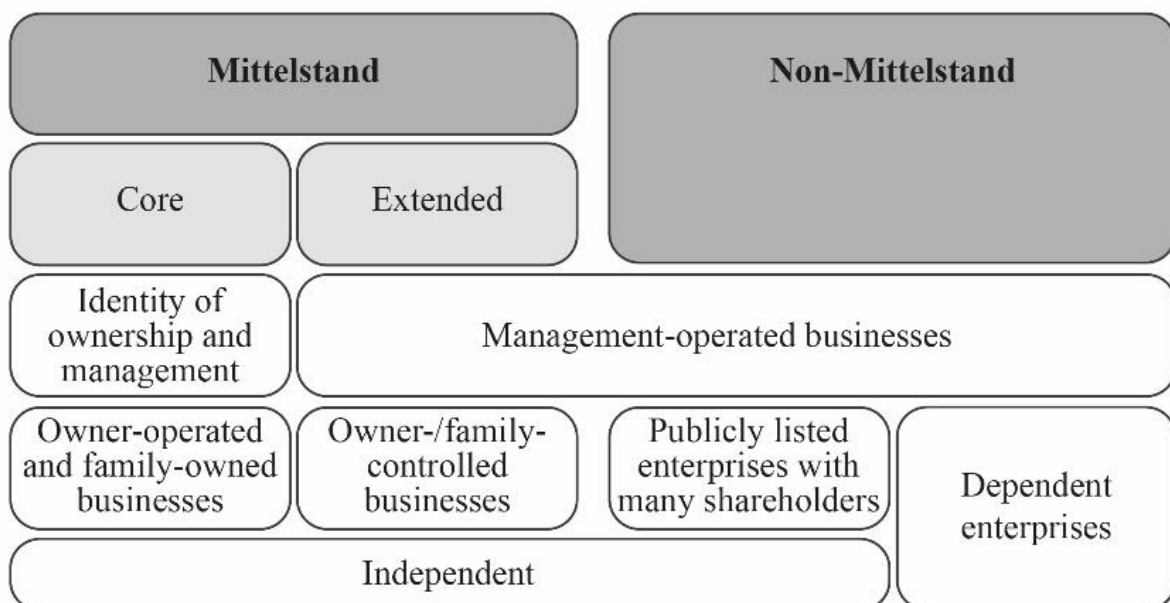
Mittelstand

Non-Mittelstand

Core

Extended

Identity of ownership and management

Management-operated businesses

Owner-operated and family-owned businesses

Owner-/family-controlled businesses

Publicly listed enterprises with many shareholders

Dependent enterprises

Independent